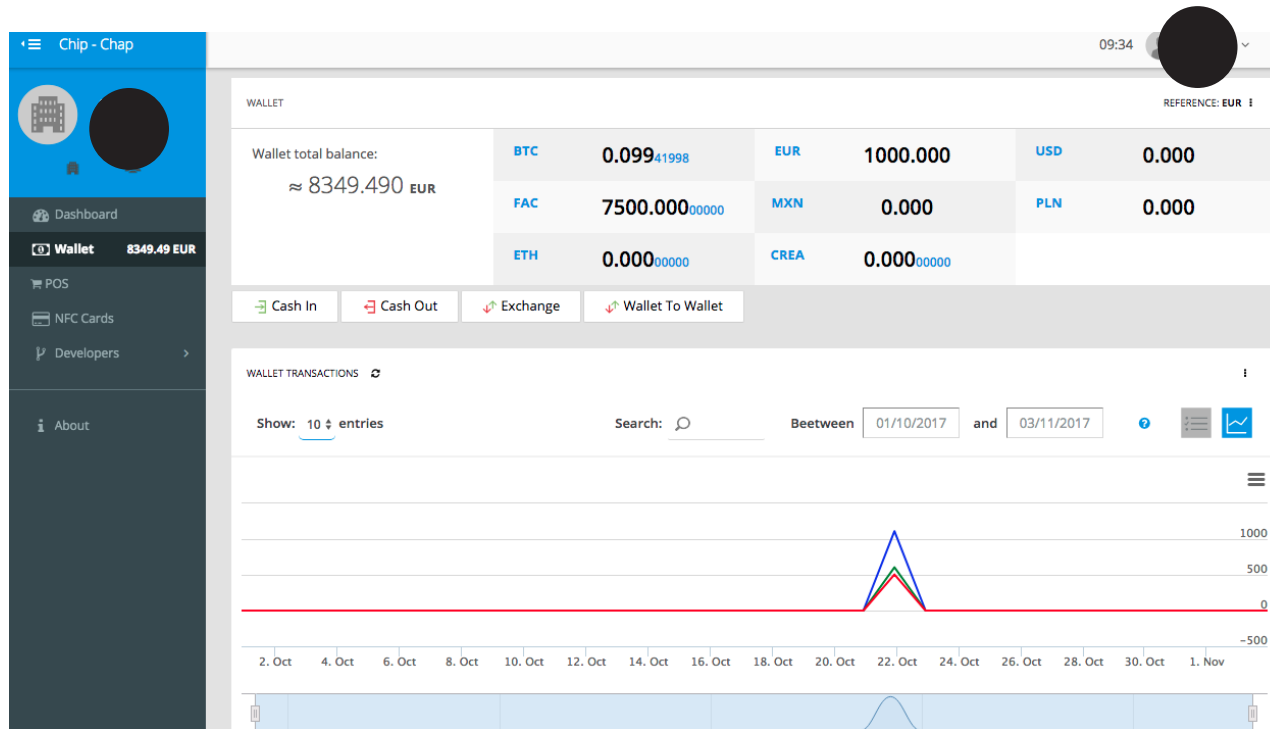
Chip - Chap

09:34

Dashboard
Wallet 8349.49 EUR
POS
NFC Cards
Developers
About

WALLET
REFERENCE: EUR

Wallet total balance:
≈ 8349.490 EUR

| BTC | 0.09941998 | EUR | 1000.000 | USD | 0.000 |
|---|---|---|---|---|---|
| FAC | 7500.00000000 | MXN | 0.000 | PLN | 0.000 |
| ETH | 0.00000000 | CREA | 0.00000000 | | |

Cash In
Cash Out
Exchange
Wallet To Wallet

WALLET TRANSACTIONS

Show: 10 entries
Search:
Beetween 01/10/2017 and 03/11/2017

1000
500
0
-500

2. Oct 4. Oct 6. Oct 8. Oct 10. Oct 12. Oct 14. Oct 16. Oct 18. Oct 20. Oct 22. Oct 24. Oct 26. Oct 28. Oct 30. Oct 1. Nov